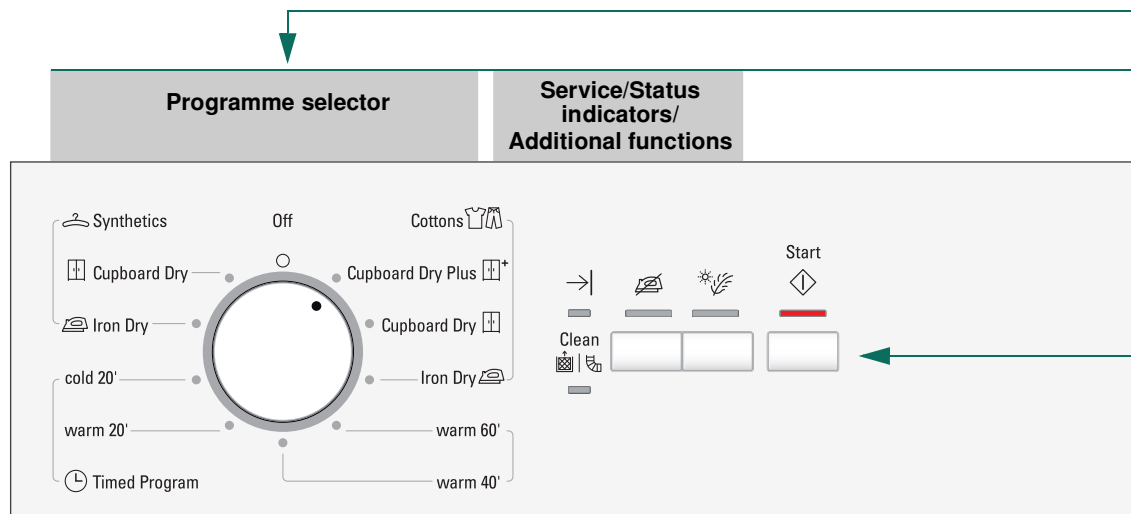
Programme selector

Service/Status indicators/ Additional functions

Synthetics

Off

Cottons

Cupboard Dry

Cupboard Dry Plus

Iron Dry

Cupboard Dry

cold 20'

Iron Dry

warm 20'

warm 60'

Timed Program

warm 40'

Start

Clean